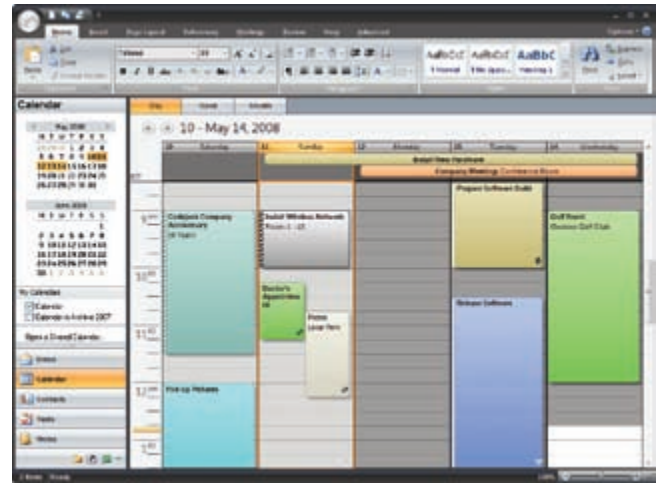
Calendar

May 2008

June 2008

My Calendars

Calendar

Calendar in Archive 2007

Open a Shared Calendar...

Inbox

Calendar

Contacts

Tasks

Notes

Day

Week

Month

10 - May 14, 2008

Saturday

Sunday

Monday

Tuesday

Wednesday

Install New Hardware

Company Meetings Conference Room

Coldjack Company Anniversary

Install Wireless Network

Prepare Software Build

Golf Event

Doctor's Appointment

Promo

Release Software

Pick-up Pictures

9

10

11

12

1